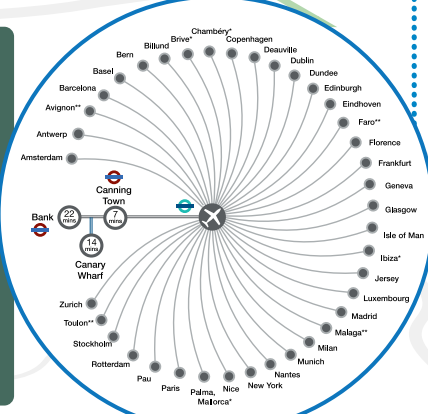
Bern
Billund
Brive*
Chambéry*
Copenhagen
Deauville
Dublin
Dundee
Edinburgh
Eindhoven
Faro**
Florence
Frankfurt
Geneva
Glasgow
Isle of Man
Ibiza*
Jersey
Luxembourg
Madrid
Malaga**
Milan
Munich
Nantes
New York
Nice
Palma, Malorca*
Paris
Pau
Rotterdam
Stockholm
Toulon**
Zurich
Basel
Barcelona
Avignon**
Antwerp
Amsterdam

Canning Town
Bank
22 mins
7 mins
14 mins
Canary Wharf